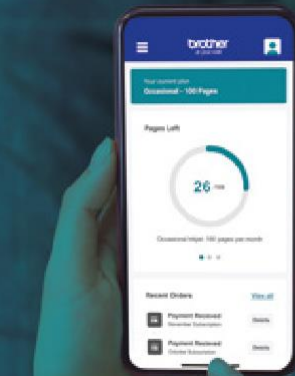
brother
at your side

Your current plan
Occasional - 100 Pages

Pages Left

26 /100

Occasional Inkjet: 100 pages per month

Recent Orders
View all

Payment Received
November Subscription
Details

Payment Received
October Subscription
Details